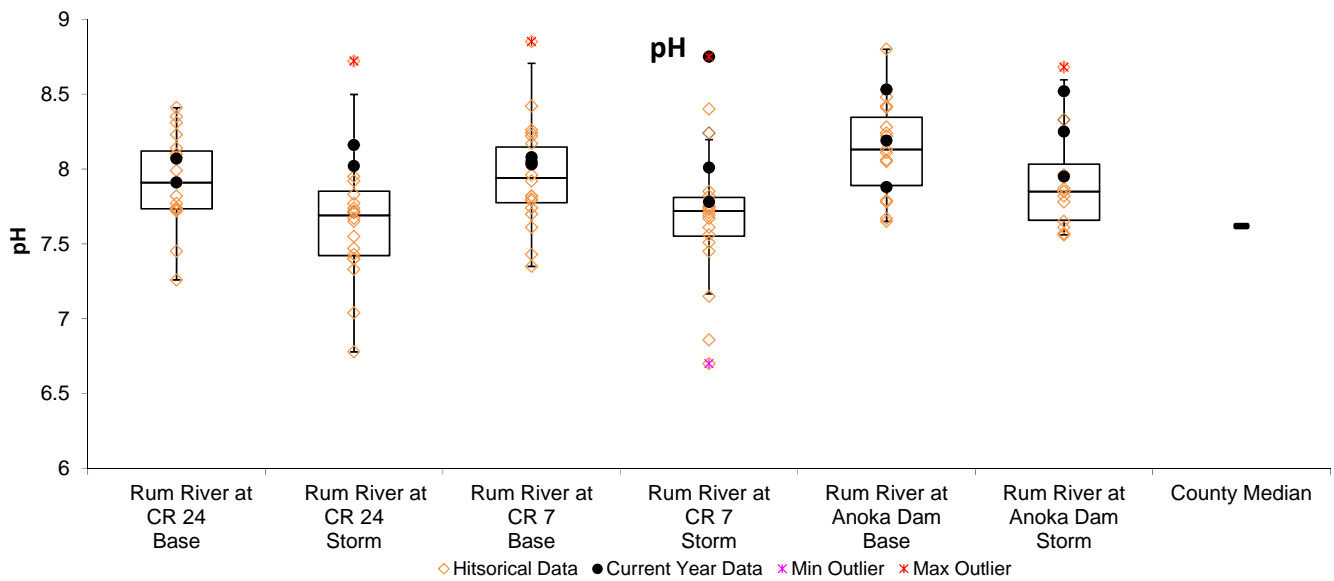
pH

9
8.5
8
7.5
7
6.5
6

pH

Rum River at CR 24 Base
Rum River at CR 24 Storm
Rum River at CR 7 Base
Rum River at CR 7 Storm
Rum River at Anoka Dam Base
Rum River at Anoka Dam Storm
County Median

◇Hitsorical Data ●Current Year Data ✱Min Outlier ✱Max Outlier